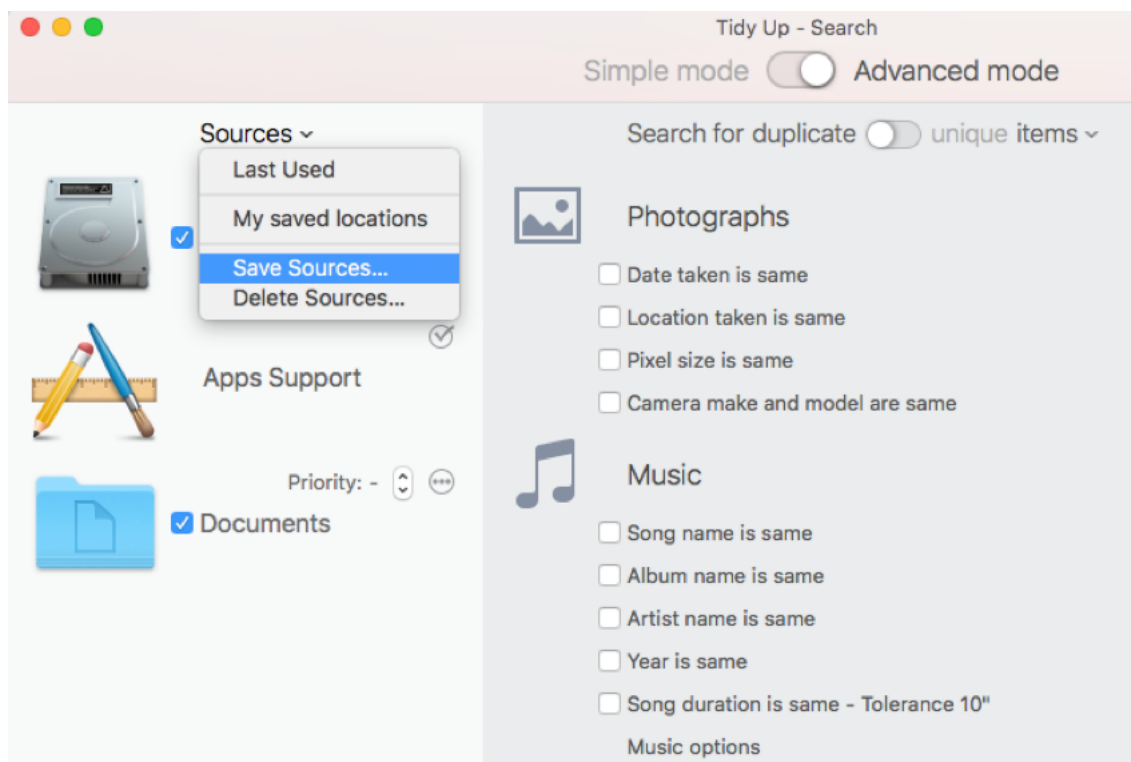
Tidy Up - Search

Simple mode Advanced mode

Sources

Last Used

My saved locations

Save Sources...

Delete Sources...

Apps Support

Priority: -

Documents

Search for duplicate unique items

Photographs

Date taken is same

Location taken is same

Pixel size is same

Camera make and model are same

Music

Song name is same

Album name is same

Artist name is same

Year is same

Song duration is same - Tolerance 10"

Music options